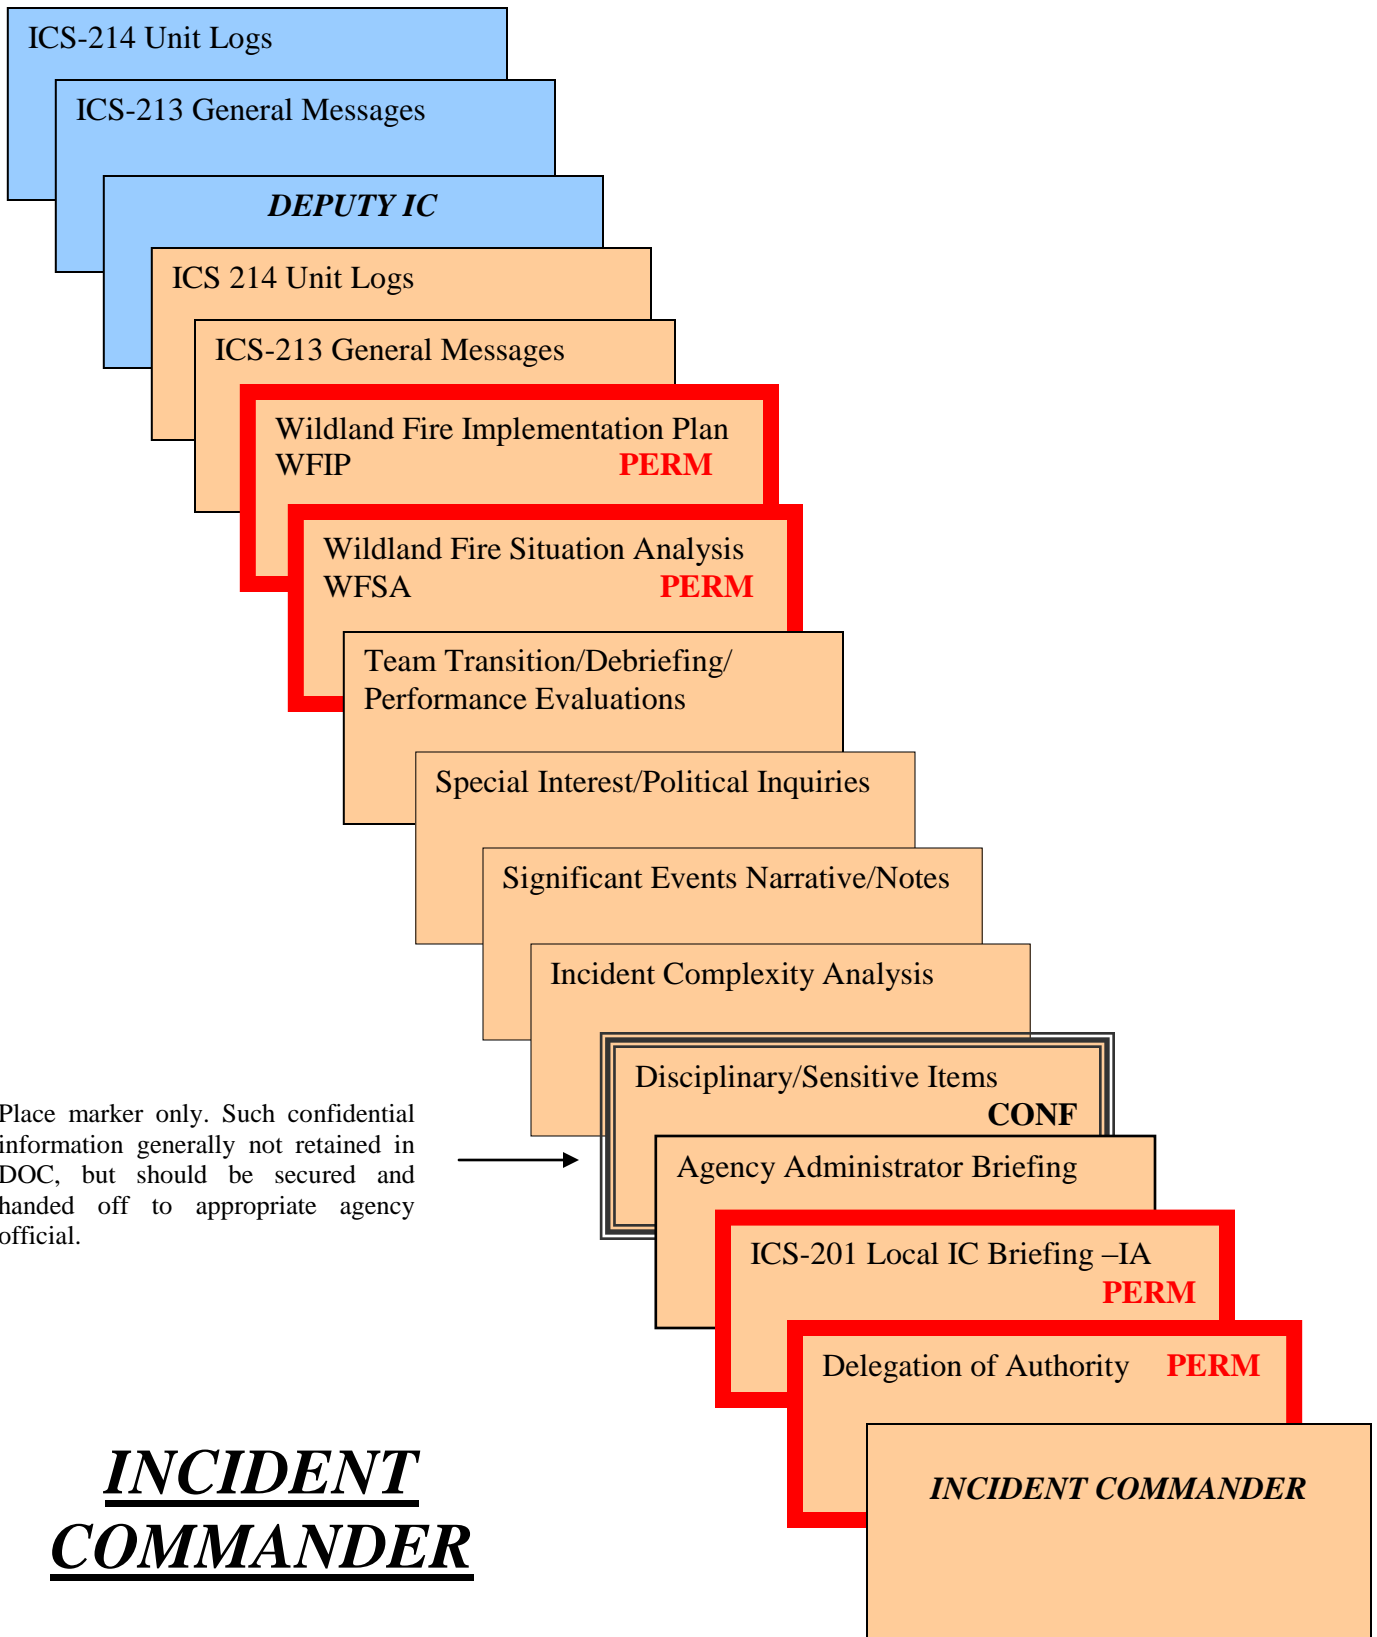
ICS-214 Unit Logs

ICS-213 General Messages

DEPUTY IC

ICS 214 Unit Logs

ICS-213 General Messages

Wildland Fire Implementation Plan WFIP PERM

Wildland Fire Situation Analysis WFSA PERM

Team Transition/Debriefing/ Performance Evaluations

Special Interest/Political Inquiries

Significant Events Narrative/Notes

Incident Complexity Analysis

Disciplinary/Sensitive Items CONF

Place marker only. Such confidential information generally not retained in DOC, but should be secured and handed off to appropriate agency official.

Agency Administrator Briefing

ICS-201 Local IC Briefing –IA PERM

Delegation of Authority PERM

INCIDENT COMMANDER

INCIDENT COMMANDER